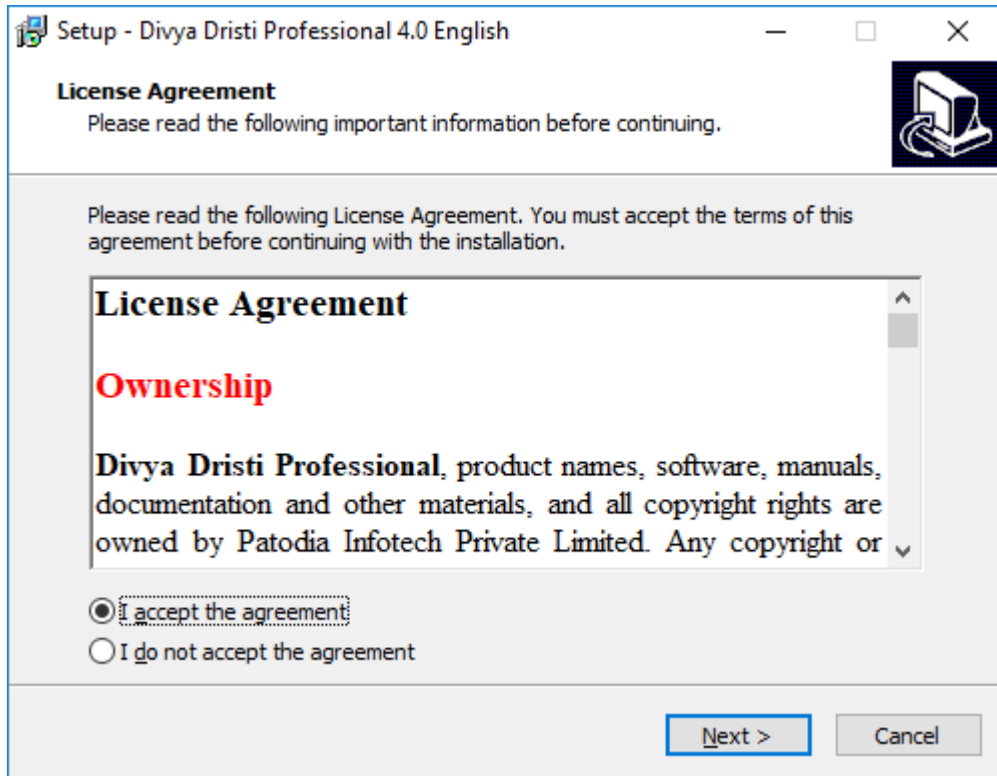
Setup - Divya Dristi Professional 4.0 English

License Agreement
Please read the following important information before continuing.

Please read the following License Agreement. You must accept the terms of this agreement before continuing with the installation.

License Agreement

Ownership

Divya Dristi Professional, product names, software, manuals, documentation and other materials, and all copyright rights are owned by Patodia Infotech Private Limited. Any copyright or

I accept the agreement
I do not accept the agreement

Next >
Cancel